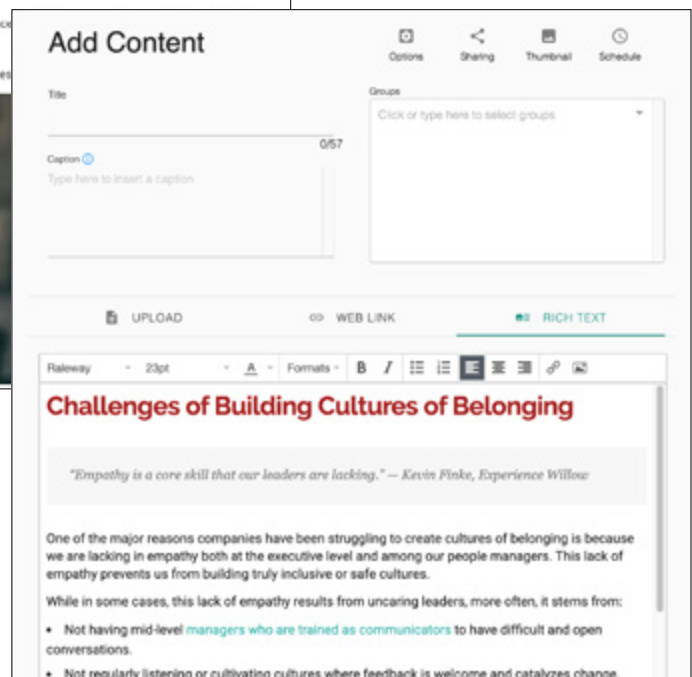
Add Content

Options Sharing Thumbnail Schedule

Title

0/57

Caption

Type here to insert a caption

Groups

Click or type here to select groups

UPLOAD WEB LINK RICH TEXT

Raleway 23pt A Formats B I

Challenges of Building Cultures of Belonging

"Empathy is a core skill that our leaders are lacking." — Kevin Finke, Experience Willow

One of the major reasons companies have been struggling to create cultures of belonging is because we are lacking in empathy both at the executive level and among our people managers. This lack of empathy prevents us from building truly inclusive or safe cultures.

While in some cases, this lack of empathy results from uncaring leaders, more often, it stems from:

• Not having mid-level managers who are trained as communicators to have difficult and open conversations.

• Not regularly listening or cultivating cultures where feedback is welcome and catalyzes change.